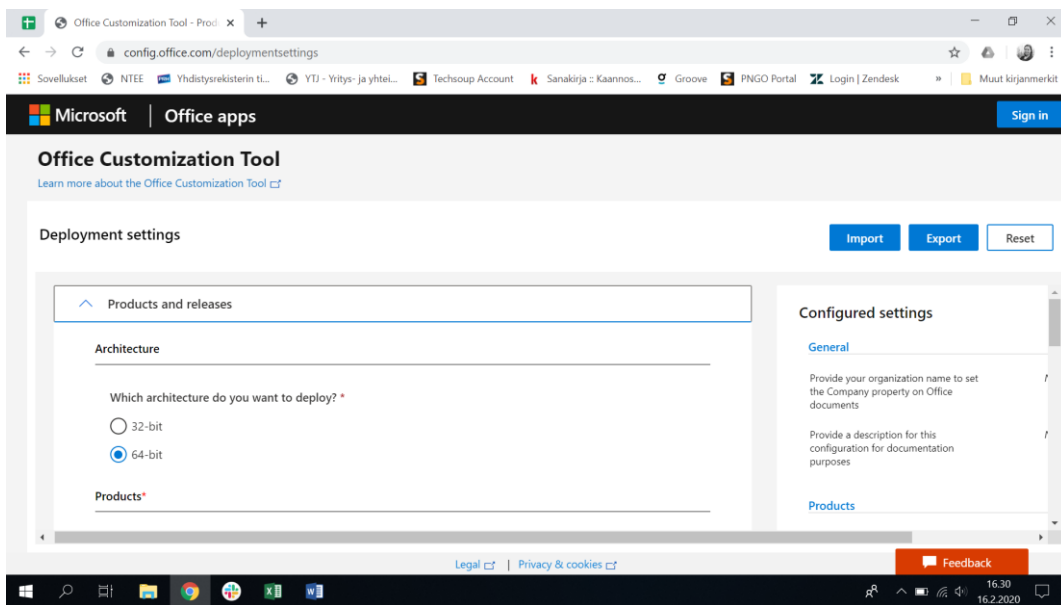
Office Customization Tool - Prod ×

config.office.com/deploymentsettings

Sovellukset NTEE Yhdistysrekisterin ti... YTJ - Yritys- ja yhtei... Techsoup Account Sanakirja :: Kaannos... Groove PNGO Portal Login | Zendesk » Muut kirjanmerkit

Microsoft | Office apps

Sign in

Office Customization Tool

Learn more about the Office Customization Tool

Deployment settings

Import Export Reset

Products and releases

Architecture

Which architecture do you want to deploy? *

32-bit

64-bit

Products*

Configured settings

General

Provide your organization name to set the Company property on Office documents

Provide a description for this configuration for documentation purposes

Products

Legal | Privacy & cookies

Feedback

16.30
16.2.2020